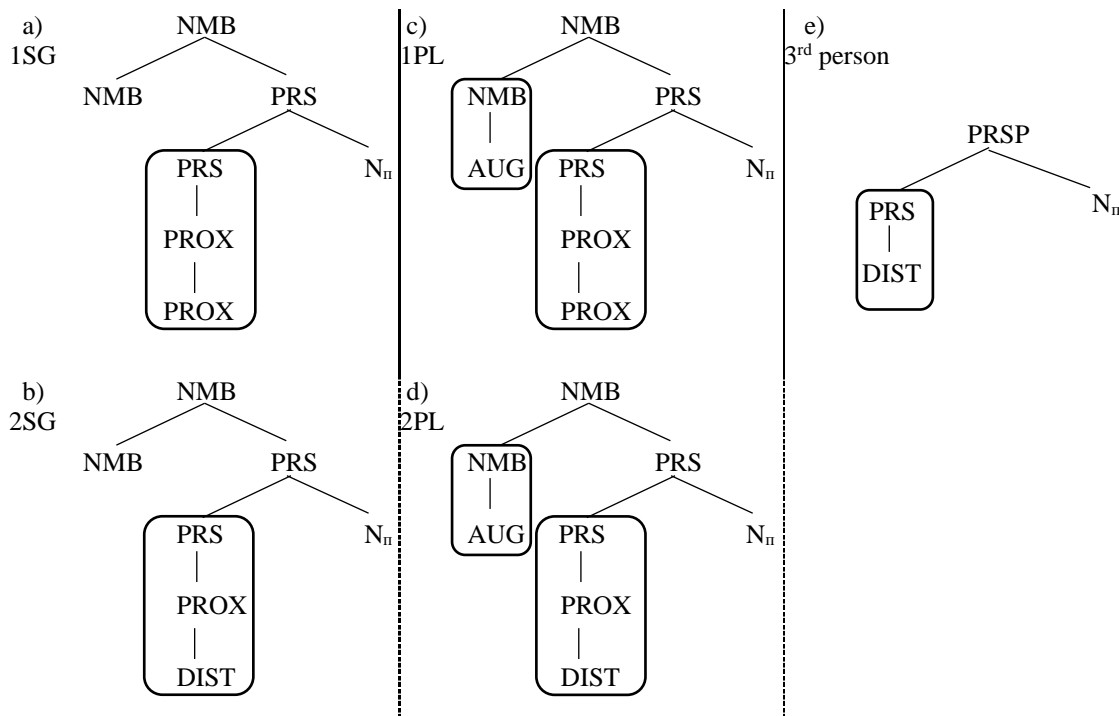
a)
1SG
NMB
NMB
PRS
PRS
PROX
PROX
$N_{\pi}$

c)
1PL
NMB
NMB
AUG
PRS
PRS
PROX
PROX
$N_{\pi}$

e)
3rd person
PRSP
PRS
DIST
$N_{\pi}$

b)
2SG
NMB
NMB
PRS
PRS
PROX
DIST
$N_{\pi}$

d)
2PL
NMB
NMB
AUG
PRS
PRS
PROX
DIST
$N_{\pi}$